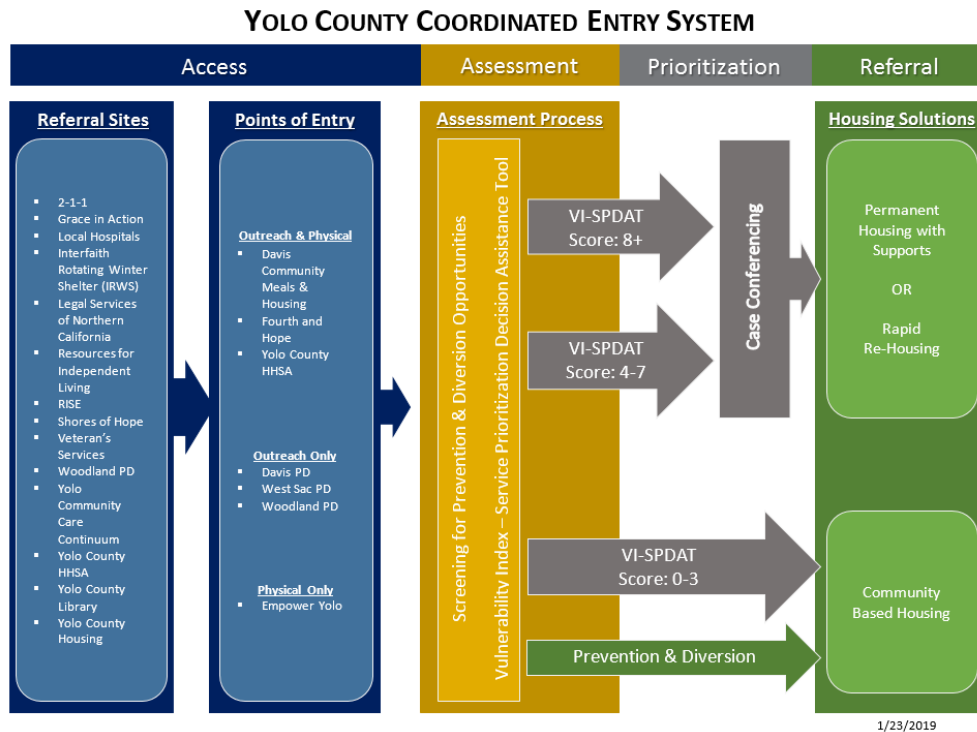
YOLO COUNTY COORDINATED ENTRY SYSTEM

Access

Assessment

Prioritization

Referral

Referral Sites

- 2-1-1
- Grace in Action
- Local Hospitals
- Interfaith Rotating Winter Shelter (IRWS)
- Legal Services of Northern California
- Resources for Independent Living
- RISE
- Shores of Hope
- Veteran's Services
- Woodland PD
- Yolo Community Care Continuum
- Yolo County HHSA
- Yolo County Library
- Yolo County Housing

Points of Entry

Outreach & Physical
- Davis Community Meals & Housing
- Fourth and Hope
- Yolo County HHSA

Outreach Only
- Davis PD
- West Sac PD
- Woodland PD

Physical Only
- Empower Yolo

Assessment Process

Screening for Prevention & Diversion Opportunities

Vulnerability Index – Service Prioritization Decision Assistance Tool

VI-SPDAT Score: 8+

VI-SPDAT Score: 4-7

VI-SPDAT Score: 0-3

Prevention & Diversion

Case Conferencing

Housing Solutions

Permanent Housing with Supports

OR

Rapid Re-Housing

Community Based Housing

1/23/2019